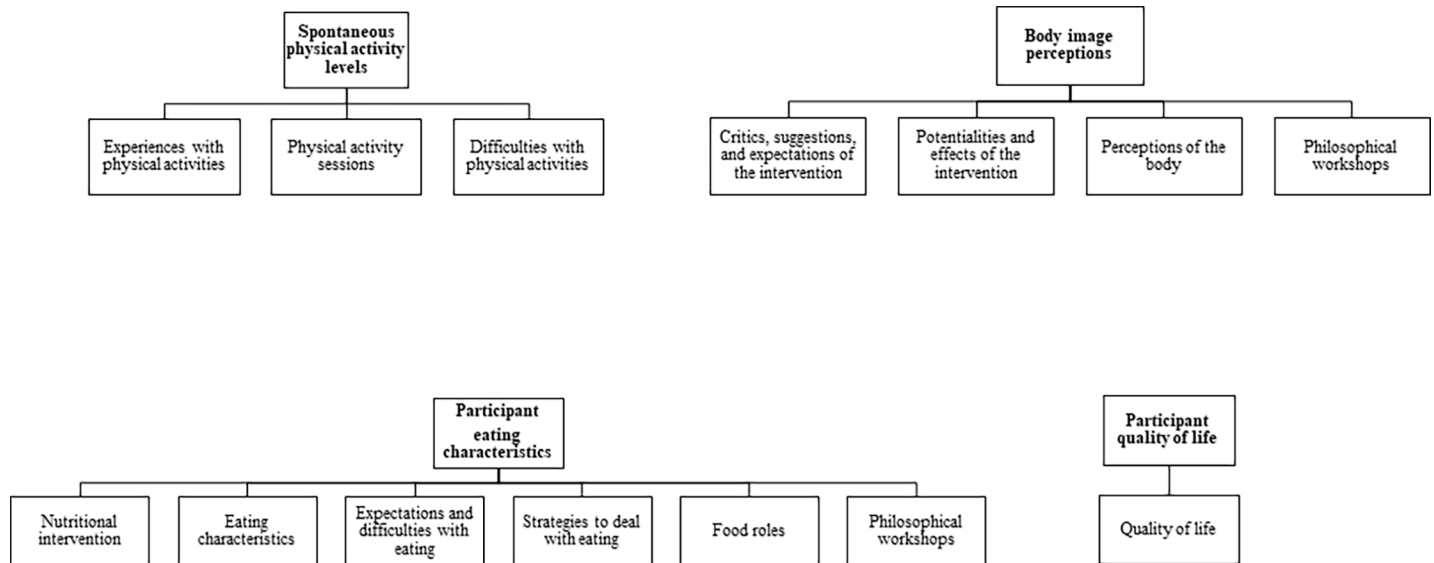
Spontaneous physical activity levels

Experiences with physical activities

Physical activity sessions

Difficulties with physical activities

Body image perceptions

Critics, suggestions, and expectations of the intervention

Potentialities and effects of the intervention

Perceptions of the body

Philosophical workshops

Participant eating characteristics

Nutritional intervention

Eating characteristics

Expectations and difficulties with eating

Strategies to deal with eating

Food roles

Philosophical workshops

Participant quality of life

Quality of life